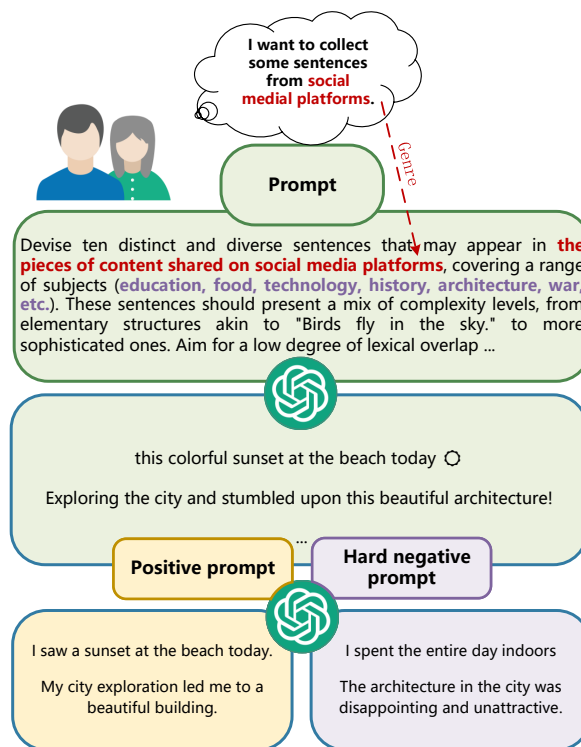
I want to collect some sentences from social medial platforms.

Genre

Prompt

Devise ten distinct and diverse sentences that may appear in the pieces of content shared on social media platforms, covering a range of subjects (education, food, technology, history, architecture, war, etc.). These sentences should present a mix of complexity levels, from elementary structures akin to "Birds fly in the sky." to more sophisticated ones. Aim for a low degree of lexical overlap ...

this colorful sunset at the beach today

Exploring the city and stumbled upon this beautiful architecture!

...

Positive prompt

Hard negative prompt

I saw a sunset at the beach today.

My city exploration led me to a beautiful building.

I spent the entire day indoors

The architecture in the city was disappointing and unattractive.